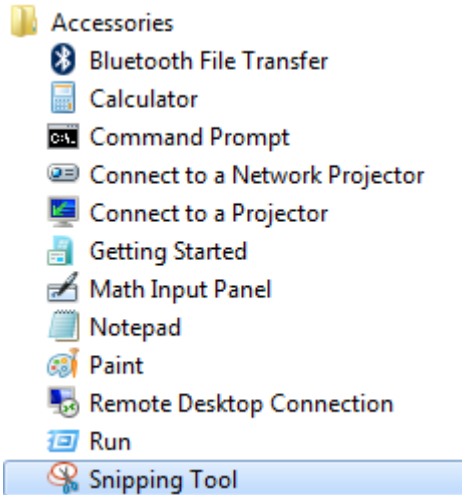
Accessories
Bluetooth File Transfer
Calculator
Command Prompt
Connect to a Network Projector
Connect to a Projector
Getting Started
Math Input Panel
Notepad
Paint
Remote Desktop Connection
Run
Snipping Tool